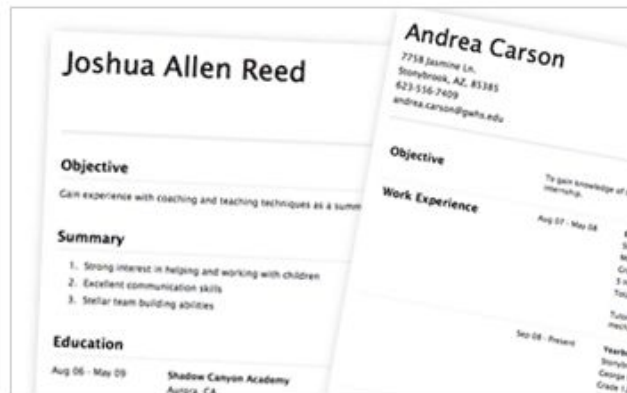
Joshua Allen Reed

Objective

Gain experience with coaching and teaching techniques as a summ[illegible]

Summary

1. Strong interest in helping and working with children
2. Excellent communication skills
3. Stellar team building abilities

Education

Aug 06 - May 09

Shadow Canyon Academy
Aurora, CA

Andrea Carson

7758 Jasmine Ln.
Stonybrook, AZ, 85385
623-556-7409
andrea.carson@gwhs.edu

Objective

To gain knowledge of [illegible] internship.

Work Experience

Aug 07 - May 08

Sep 08 - Present

Yearb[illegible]
Stonyb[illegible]
George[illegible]
Grade 1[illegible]